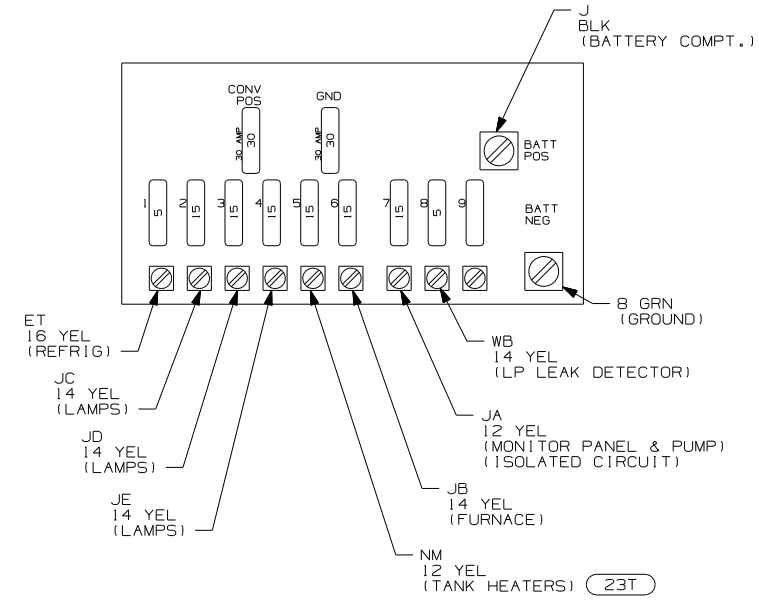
J
BLK
(BATTERY COMPT.)

CONV
POS
30 AMP
30

GND
30 AMP
30

BATT
POS

BATT
NEG

1
5
2
15
3
15
4
15
5
15
6
15
7
15
8
5
9

8 GRN
(GROUND)

ET
16 YEL
(REFRIG)

WB
14 YEL
(LP LEAK DETECTOR)

JC
14 YEL
(LAMPS)

JA
12 YEL
(MONITOR PANEL & PUMP)
(ISOLATED CIRCUIT)

JD
14 YEL
(LAMPS)

JB
14 YEL
(FURNACE)

JE
14 YEL
(LAMPS)

NM
12 YEL
(TANK HEATERS)
23T